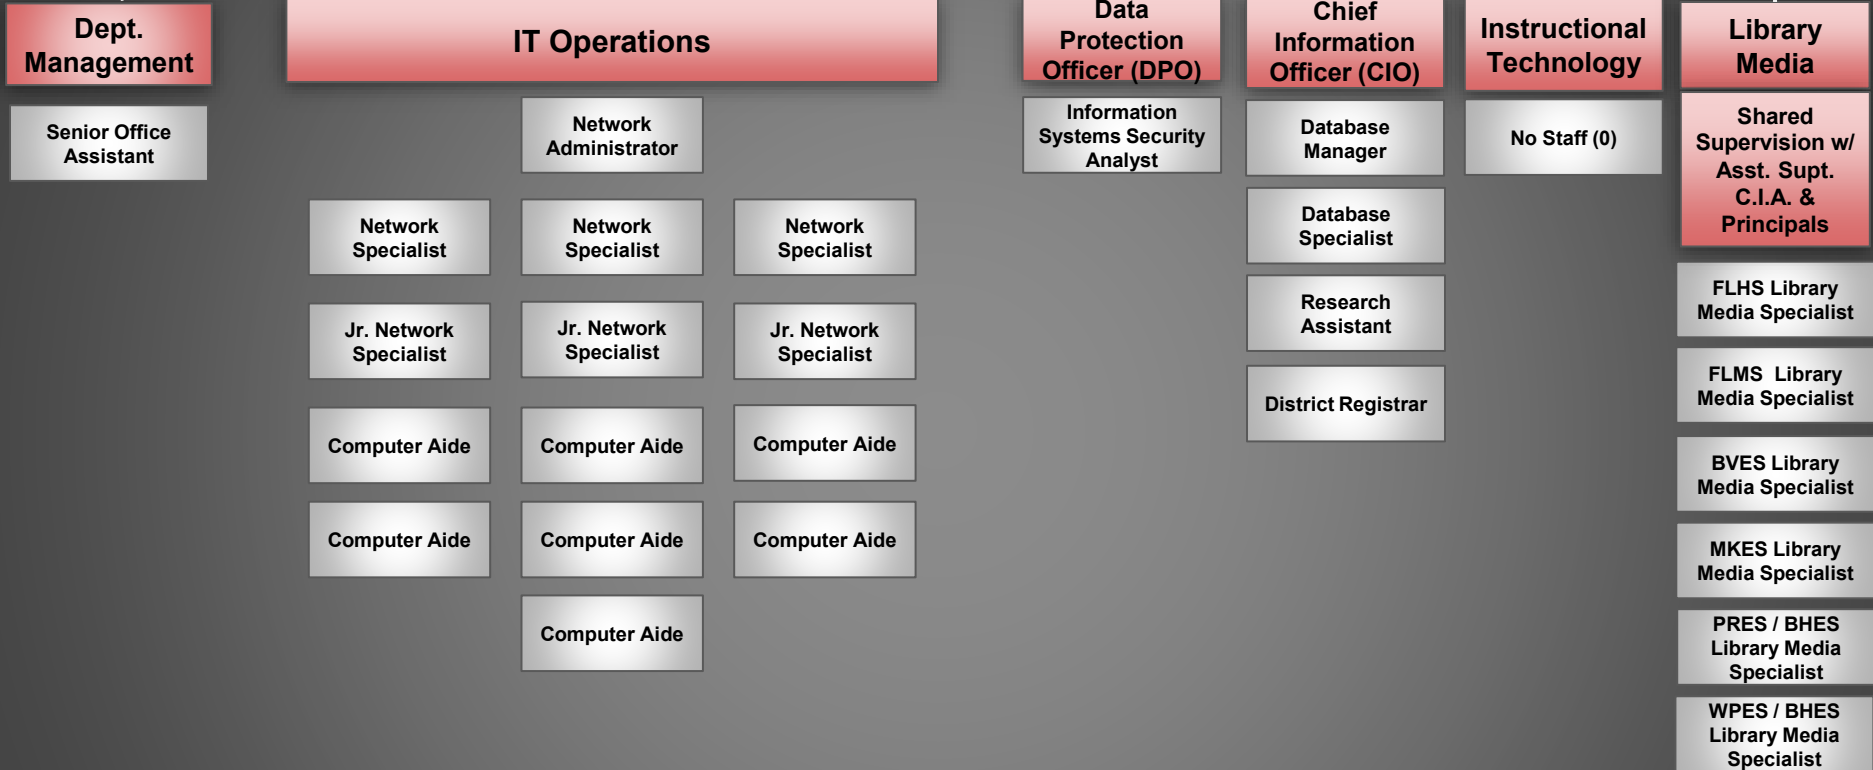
Dept. Management

Senior Office Assistant

IT Operations

Network Administrator

Network Specialist

Network Specialist

Network Specialist

Jr. Network Specialist

Jr. Network Specialist

Jr. Network Specialist

Computer Aide

Computer Aide

Computer Aide

Computer Aide

Computer Aide

Computer Aide

Computer Aide

Data Protection Officer (DPO)

Information Systems Security Analyst

Chief Information Officer (CIO)

Database Manager

Database Specialist

Research Assistant

District Registrar

Instructional Technology

No Staff (0)

Library Media

Shared Supervision w/ Asst. Supt. C.I.A. & Principals

FLHS Library Media Specialist

FLMS Library Media Specialist

BVES Library Media Specialist

MKES Library Media Specialist

PRES / BHES Library Media Specialist

WPES / BHES Library Media Specialist